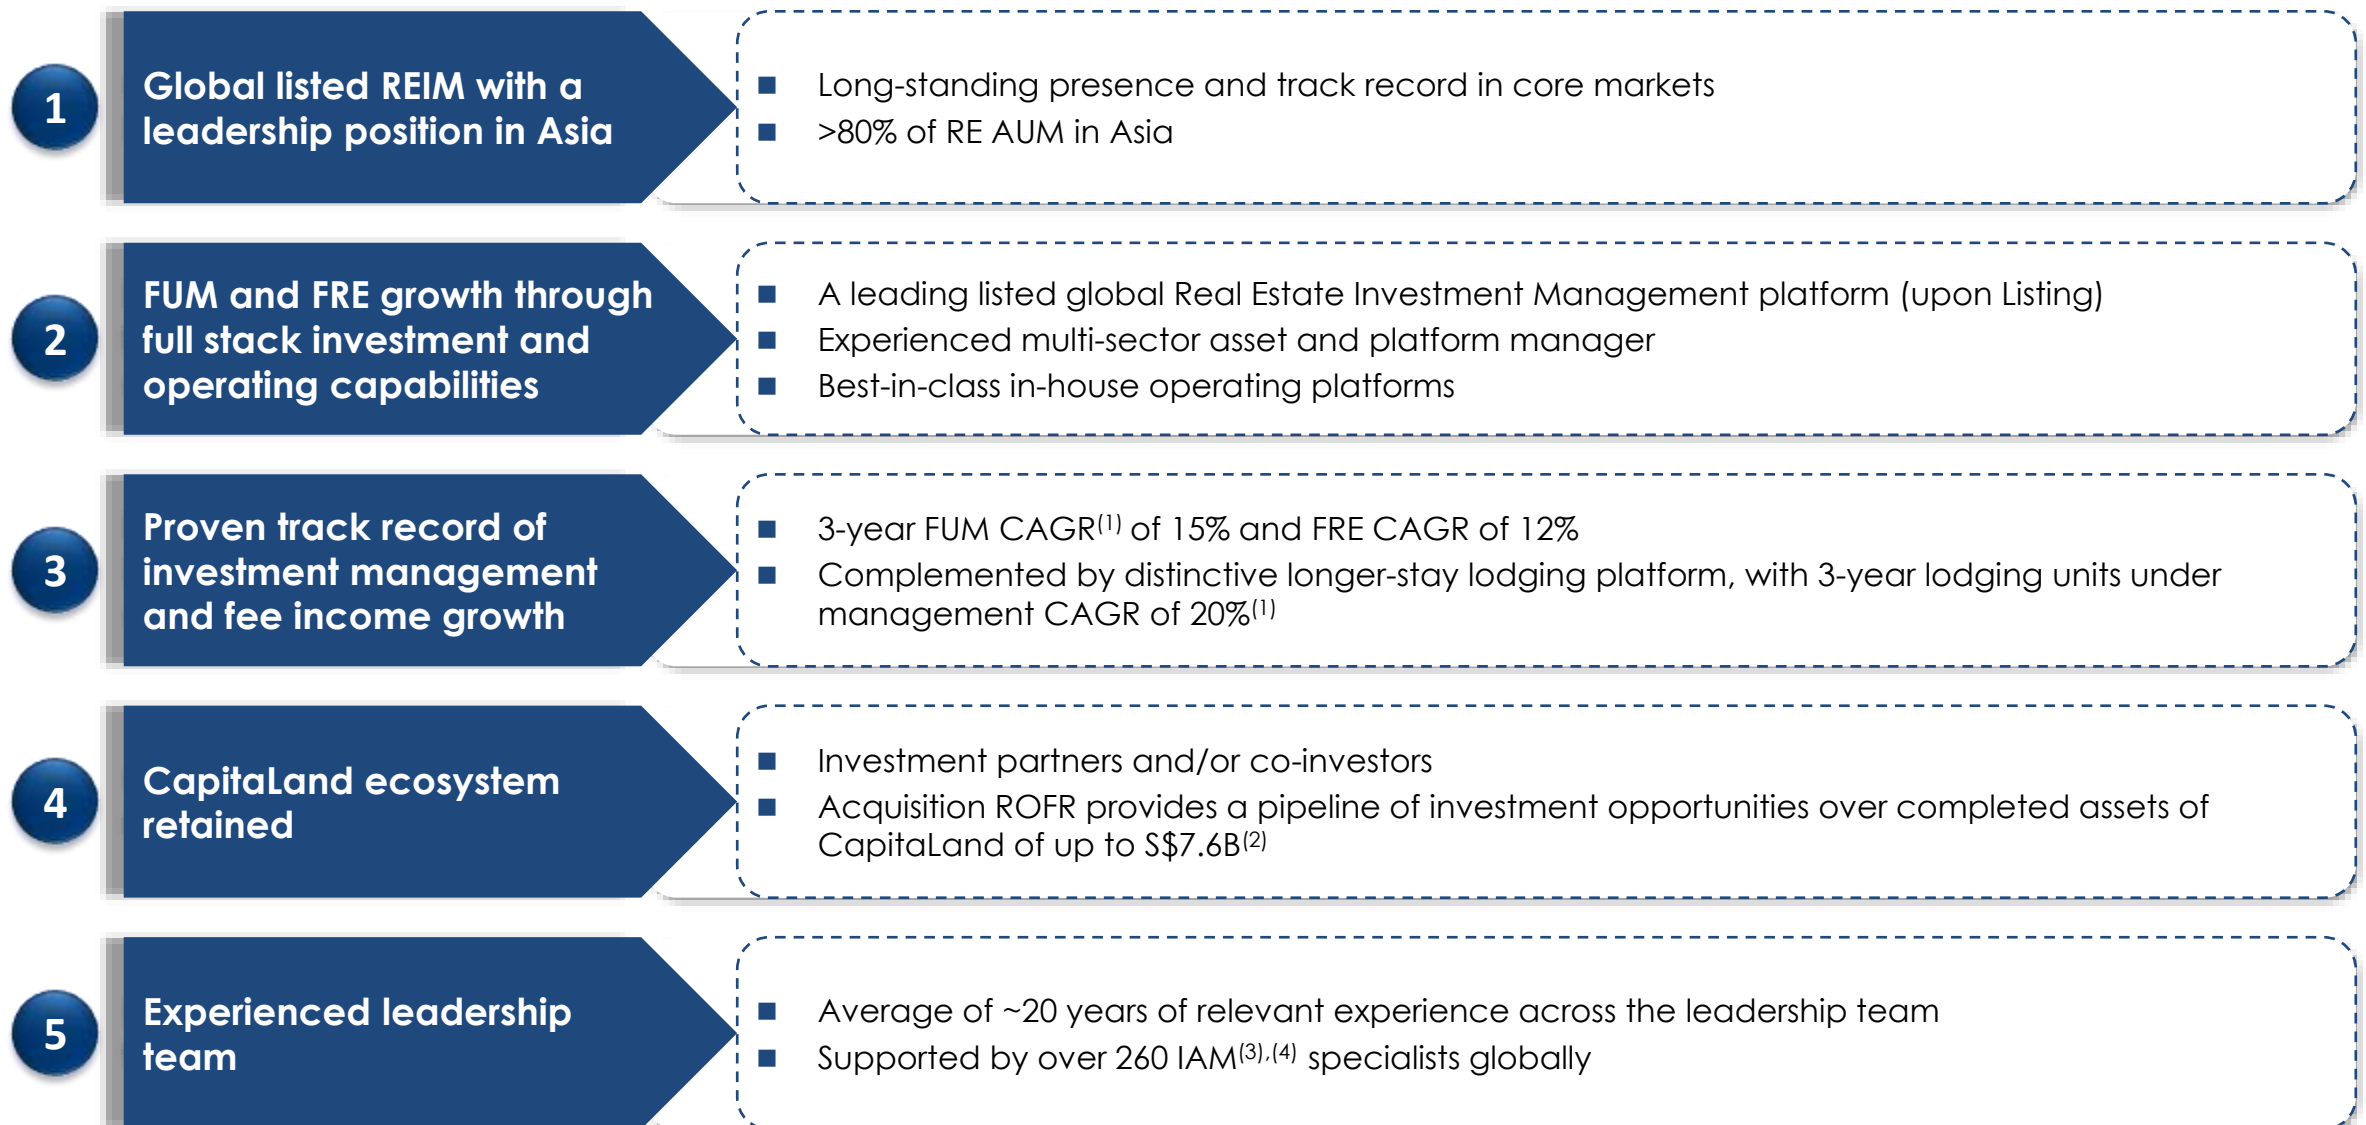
1

Global listed REIM with a leadership position in Asia

- Long-standing presence and track record in core markets
- >80% of RE AUM in Asia

2

FUM and FRE growth through full stack investment and operating capabilities

- A leading listed global Real Estate Investment Management platform (upon Listing)
- Experienced multi-sector asset and platform manager
- Best-in-class in-house operating platforms

3

Proven track record of investment management and fee income growth

- 3-year FUM CAGR$^{(1)}$ of 15% and FRE CAGR of 12%
- Complemented by distinctive longer-stay lodging platform, with 3-year lodging units under management CAGR of 20%$^{(1)}$

4

CapitaLand ecosystem retained

- Investment partners and/or co-investors
- Acquisition ROFR provides a pipeline of investment opportunities over completed assets of CapitaLand of up to S$7.6B$^{(2)}$

5

Experienced leadership team

- Average of ~20 years of relevant experience across the leadership team
- Supported by over 260 IAM$^{(3),(4)}$ specialists globally